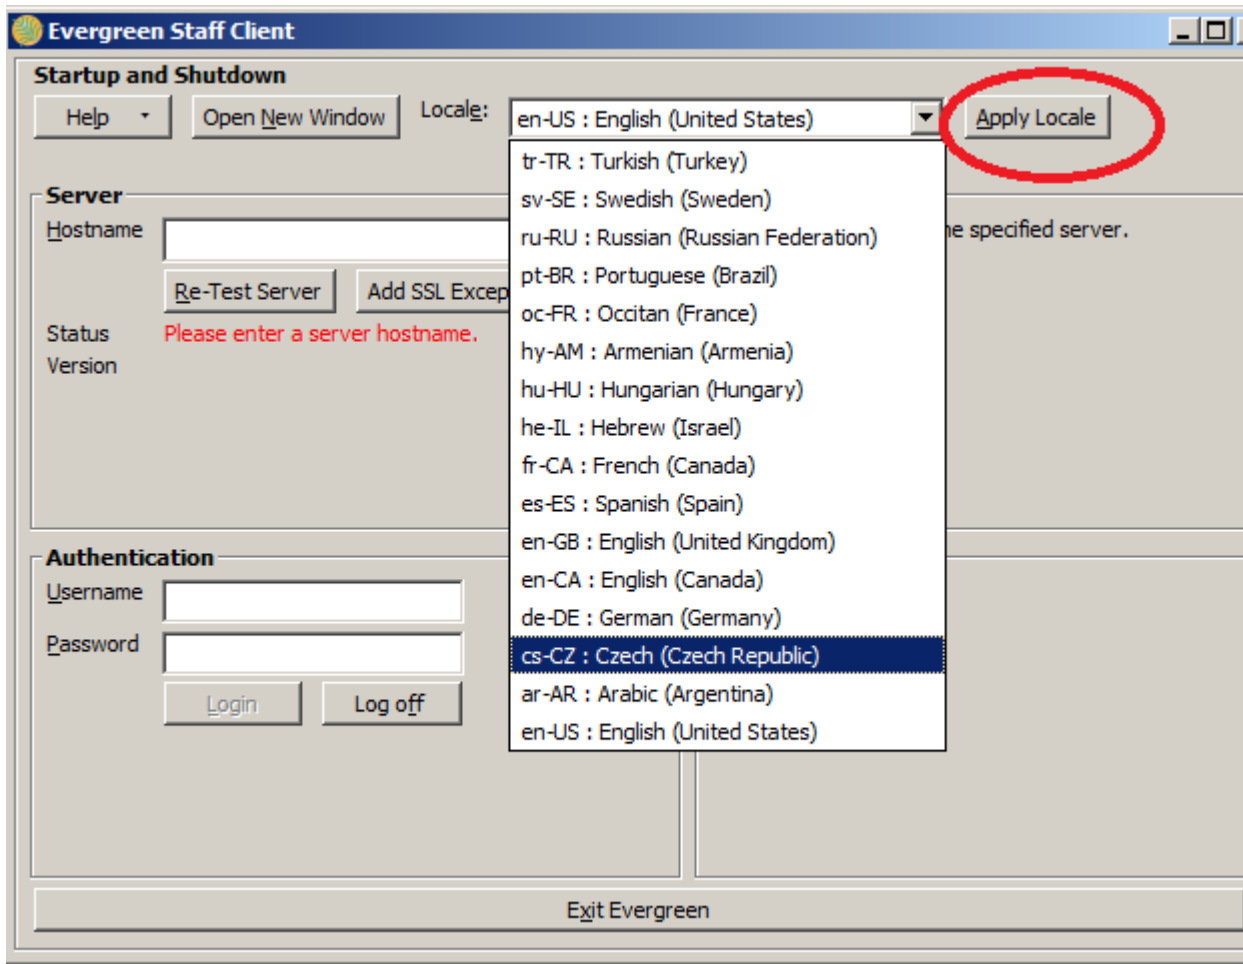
Evergreen Staff Client

Startup and Shutdown

Help

Open New Window

Locale:

en-US : English (United States)

Apply Locale

tr-TR : Turkish (Turkey)
sv-SE : Swedish (Sweden)
ru-RU : Russian (Russian Federation)
pt-BR : Portuguese (Brazil)
oc-FR : Occitan (France)
hy-AM : Armenian (Armenia)
hu-HU : Hungarian (Hungary)
he-IL : Hebrew (Israel)
fr-CA : French (Canada)
es-ES : Spanish (Spain)
en-GB : English (United Kingdom)
en-CA : English (Canada)
de-DE : German (Germany)
cs-CZ : Czech (Czech Republic)
ar-AR : Arabic (Argentina)
en-US : English (United States)

Server

Hostname

Re-Test Server

Add SSL Excep

he specified server.

Status

Please enter a server hostname.

Version

Authentication

Username

Password

Login

Log off

Exit Evergreen